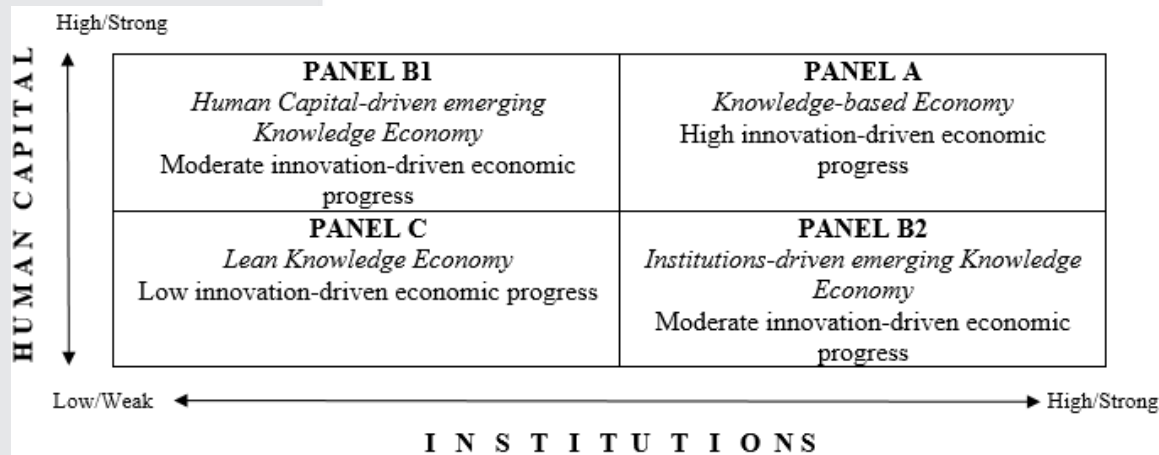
High/Strong

HUMAN CAPITAL

| PANEL B1<br>*Human Capital-driven emerging Knowledge Economy*<br>Moderate innovation-driven economic progress | PANEL A<br>*Knowledge-based Economy*<br>High innovation-driven economic progress |
|---|---|
| PANEL C<br>*Lean Knowledge Economy*<br>Low innovation-driven economic progress | PANEL B2<br>*Institutions-driven emerging Knowledge Economy*<br>Moderate innovation-driven economic progress |

Low/Weak

High/Strong

INSTITUTIONS